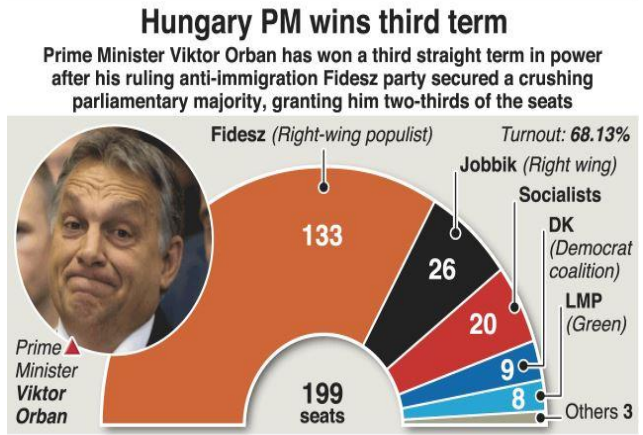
Hungary PM wins third term

Prime Minister Viktor Orban has won a third straight term in power after his ruling anti-immigration Fidesz party secured a crushing parliamentary majority, granting him two-thirds of the seats

Fidesz (Right-wing populist)

Turnout: 68.13%

Jobbik (Right wing)

Socialists

DK (Democrat coalition)

LMP (Green)

133

26

20

9

8

Others 3

199 seats

Prime Minister Viktor Orban